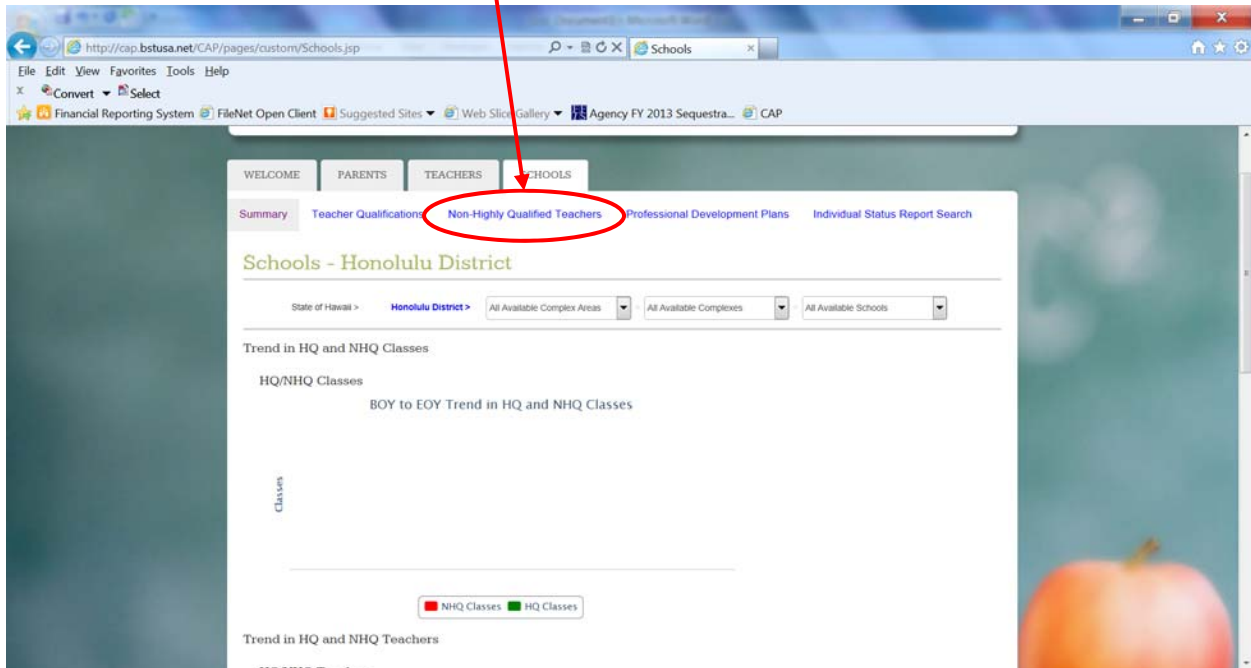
http://cap.bstusa.net/CAP/pages/custom/Schools.jsp

Schools

File Edit View Favorites Tools Help

Convert Select

Financial Reporting System FileNet Open Client Suggested Sites Web Slice Gallery Agency FY 2013 Sequestra... CAP

WELCOME PARENTS TEACHERS SCHOOLS

Summary Teacher Qualifications Non-Highly Qualified Teachers Professional Development Plans Individual Status Report Search

Schools - Honolulu District

State of Hawaii > Honolulu District > All Available Complex Areas All Available Complexes All Available Schools

Trend in HQ and NHQ Classes

HQ/NHQ Classes

BOY to EOY Trend in HQ and NHQ Classes

Classes

NHQ Classes HQ Classes

Trend in HQ and NHQ Teachers